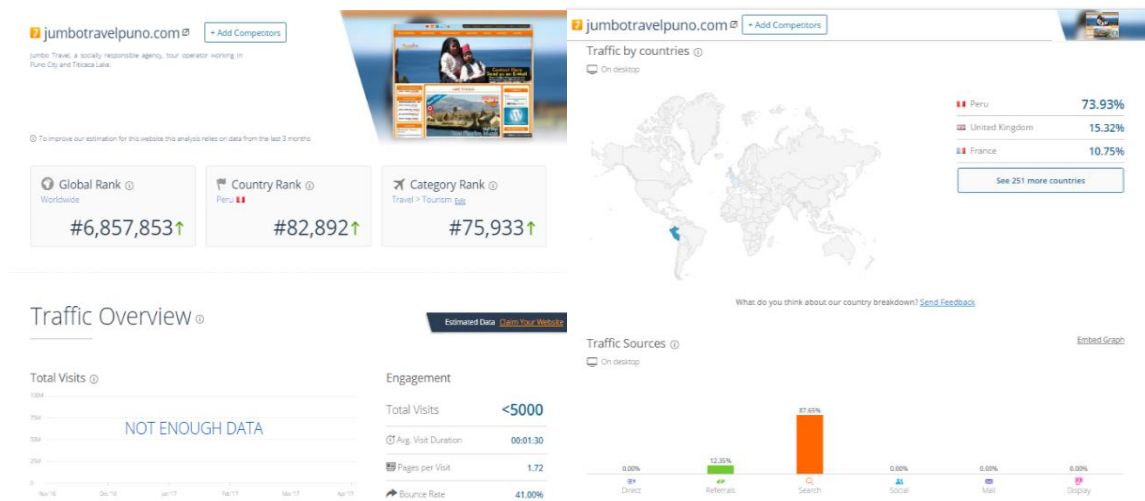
jumbotravelpuno.com + Add Competitors

Jumbo Travel, a socially responsible agency, tour operator working in Puno City and Titicaca Lake.

To improve our estimation for this website this analysis relies on data from the last 3 months

Global Rank
Worldwide
#6,857,853

Country Rank
Peru
#82,892

Category Rank
Travel > Tourism Edit
#75,933

Traffic Overview

Estimated Data Claim Your Website

Total Visits

10M
7.5M
5M
2.5M
0

NOT ENOUGH DATA

Nov'16 Dec'16 Jan'17 Feb'17 Mar'17 Apr'17

Engagement

| | |
|---|---|
| Total Visits | <5000 |
| Avg. Visit Duration | 00:01:30 |
| Pages per Visit | 1.72 |
| Bounce Rate | 41.00% |

jumbotravelpuno.com + Add Competitors

Traffic by countries
On desktop

| | |
|---|---|
| Peru | 73.93% |
| United Kingdom | 15.32% |
| France | 10.75% |

See 251 more countries

What do you think about our country breakdown? Send Feedback

Traffic Sources
On desktop
Embed Graph

0.00% Direct
12.35% Referrals
87.65% Search
0.00% Social
0.00% Mail
0.00% Display